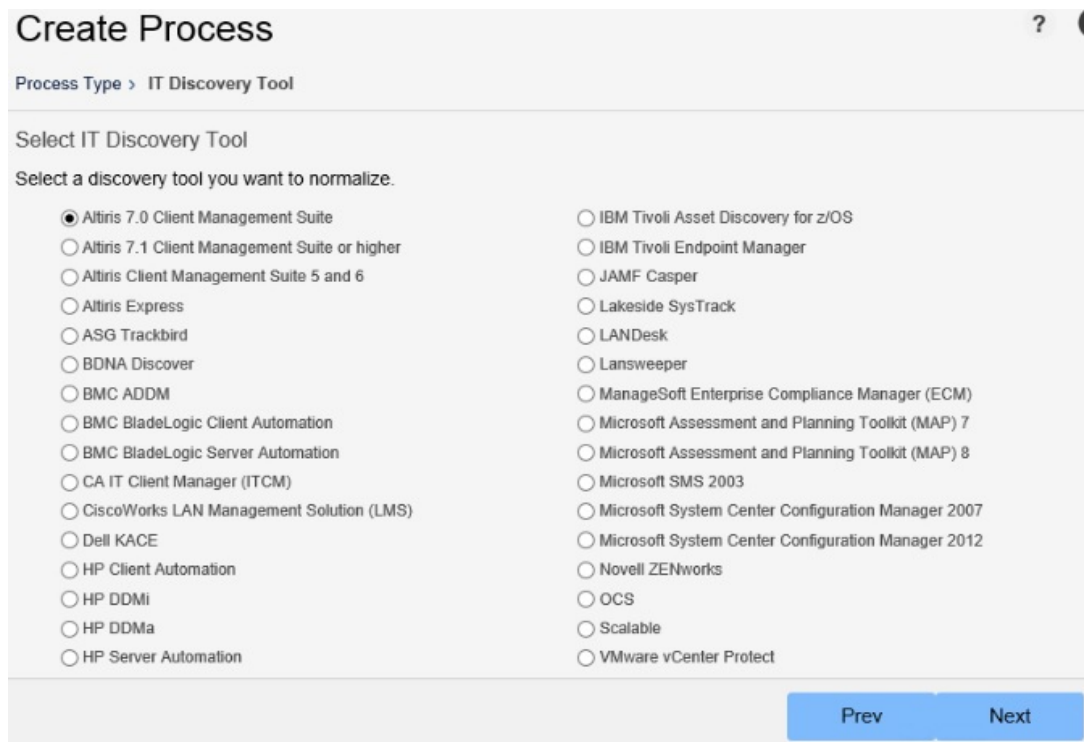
Create Process

?

Process Type > IT Discovery Tool

Select IT Discovery Tool

Select a discovery tool you want to normalize.

Altiris 7.0 Client Management Suite
Altiris 7.1 Client Management Suite or higher
Altiris Client Management Suite 5 and 6
Altiris Express
ASG Trackbird
BDNA Discover
BMC ADDM
BMC BladeLogic Client Automation
BMC BladeLogic Server Automation
CA IT Client Manager (ITCM)
CiscoWorks LAN Management Solution (LMS)
Dell KACE
HP Client Automation
HP DDMi
HP DDMa
HP Server Automation

IBM Tivoli Asset Discovery for z/OS
IBM Tivoli Endpoint Manager
JAMF Casper
Lakeside SysTrack
LANDesk
Lansweeper
ManageSoft Enterprise Compliance Manager (ECM)
Microsoft Assessment and Planning Toolkit (MAP) 7
Microsoft Assessment and Planning Toolkit (MAP) 8
Microsoft SMS 2003
Microsoft System Center Configuration Manager 2007
Microsoft System Center Configuration Manager 2012
Novell ZENworks
OCS
Scalable
VMware vCenter Protect

Prev
Next